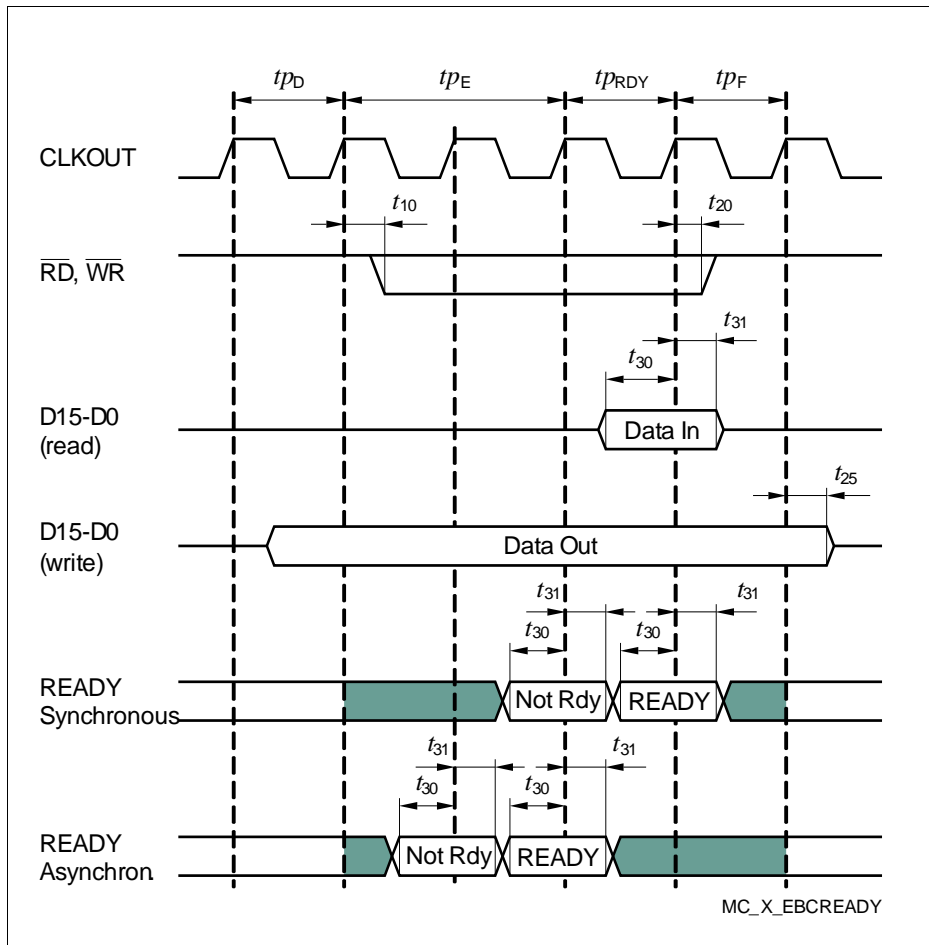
$tp_D$ $tp_E$ $tp_{RDY}$ $tp_F$

CLKOUT

$t_{10}$ $t_{20}$

$\overline{RD}$, $\overline{WR}$

$t_{31}$
$t_{30}$

D15-D0 (read)

Data In

$t_{25}$

D15-D0 (write)

Data Out

$t_{31}$ $t_{31}$
$t_{30}$ $t_{30}$

READY Synchronous

Not Rdy READY

$t_{31}$ $t_{31}$
$t_{30}$ $t_{30}$

READY Asynchron.

Not Rdy READY

MC_X_EBCREADY